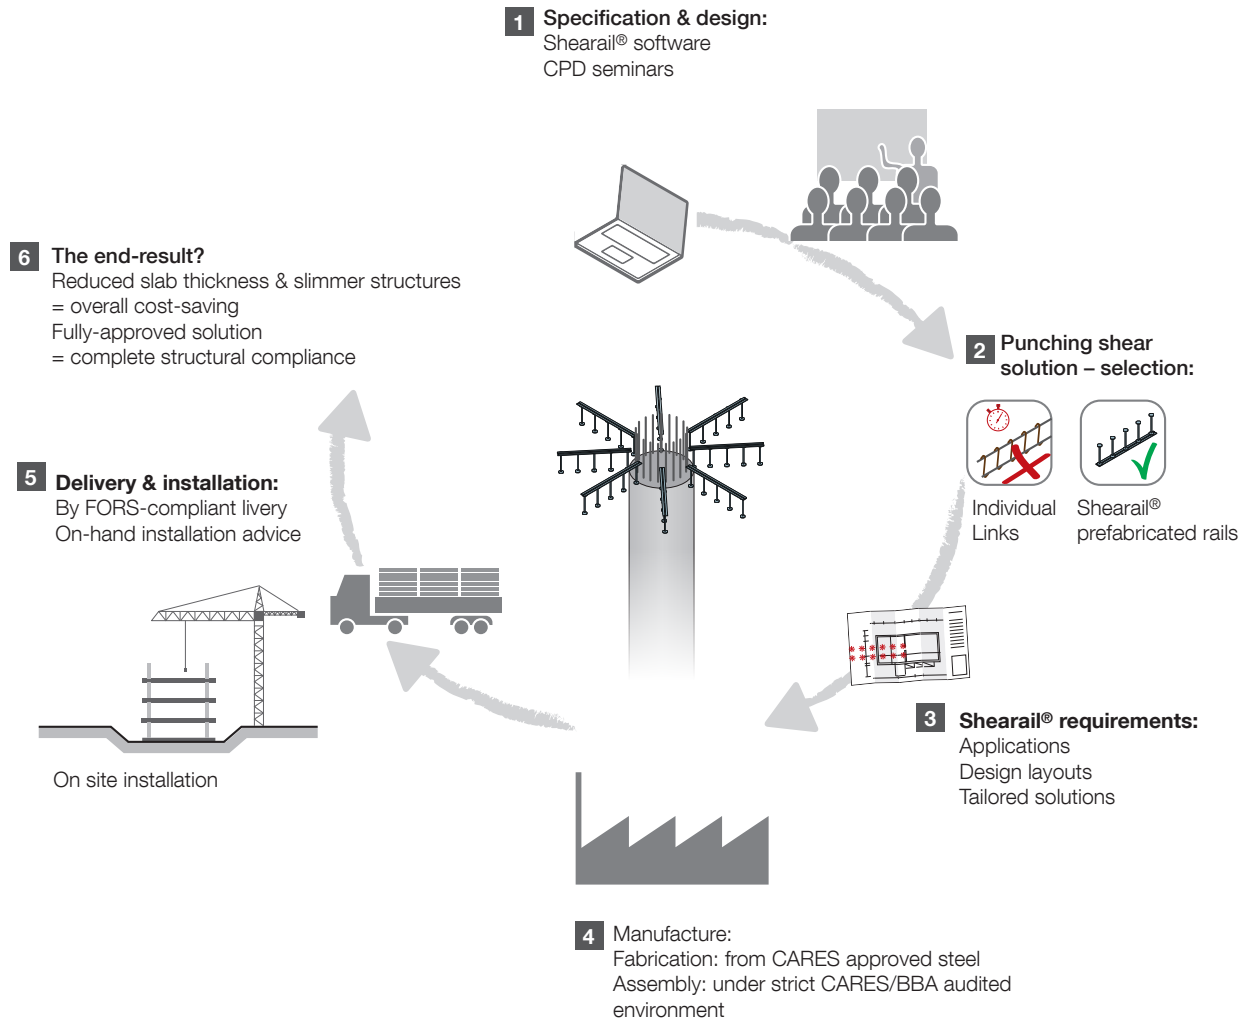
1 Specification & design:
Shearail® software
CPD seminars

6 The end-result?
Reduced slab thickness & slimmer structures
= overall cost-saving
Fully-approved solution
= complete structural compliance

2 Punching shear solution – selection:

Individual Links

Shearail® prefabricated rails

5 Delivery & installation:
By FORS-compliant livery
On-hand installation advice

On site installation

3 Shearail® requirements:
Applications
Design layouts
Tailored solutions

4 Manufacture:
Fabrication: from CARES approved steel
Assembly: under strict CARES/BBA audited environment